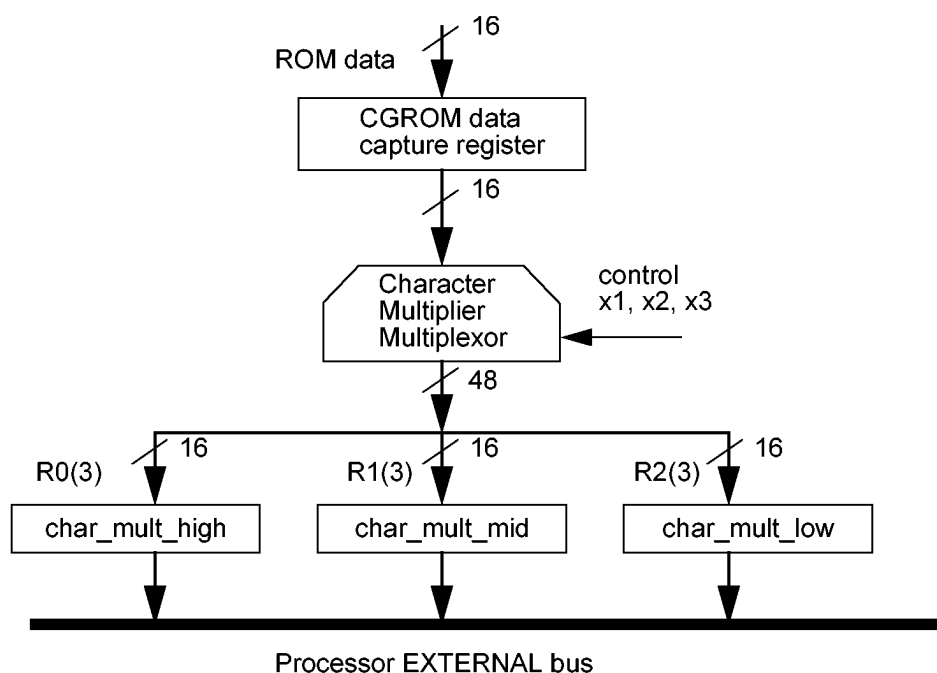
16

ROM data

CGROM data capture register

16

Character Multiplier Multiplexor

control x1, x2, x3

48

R0(3)

16

R1(3)

16

R2(3)

16

char_mult_high

char_mult_mid

char_mult_low

Processor EXTERNAL bus